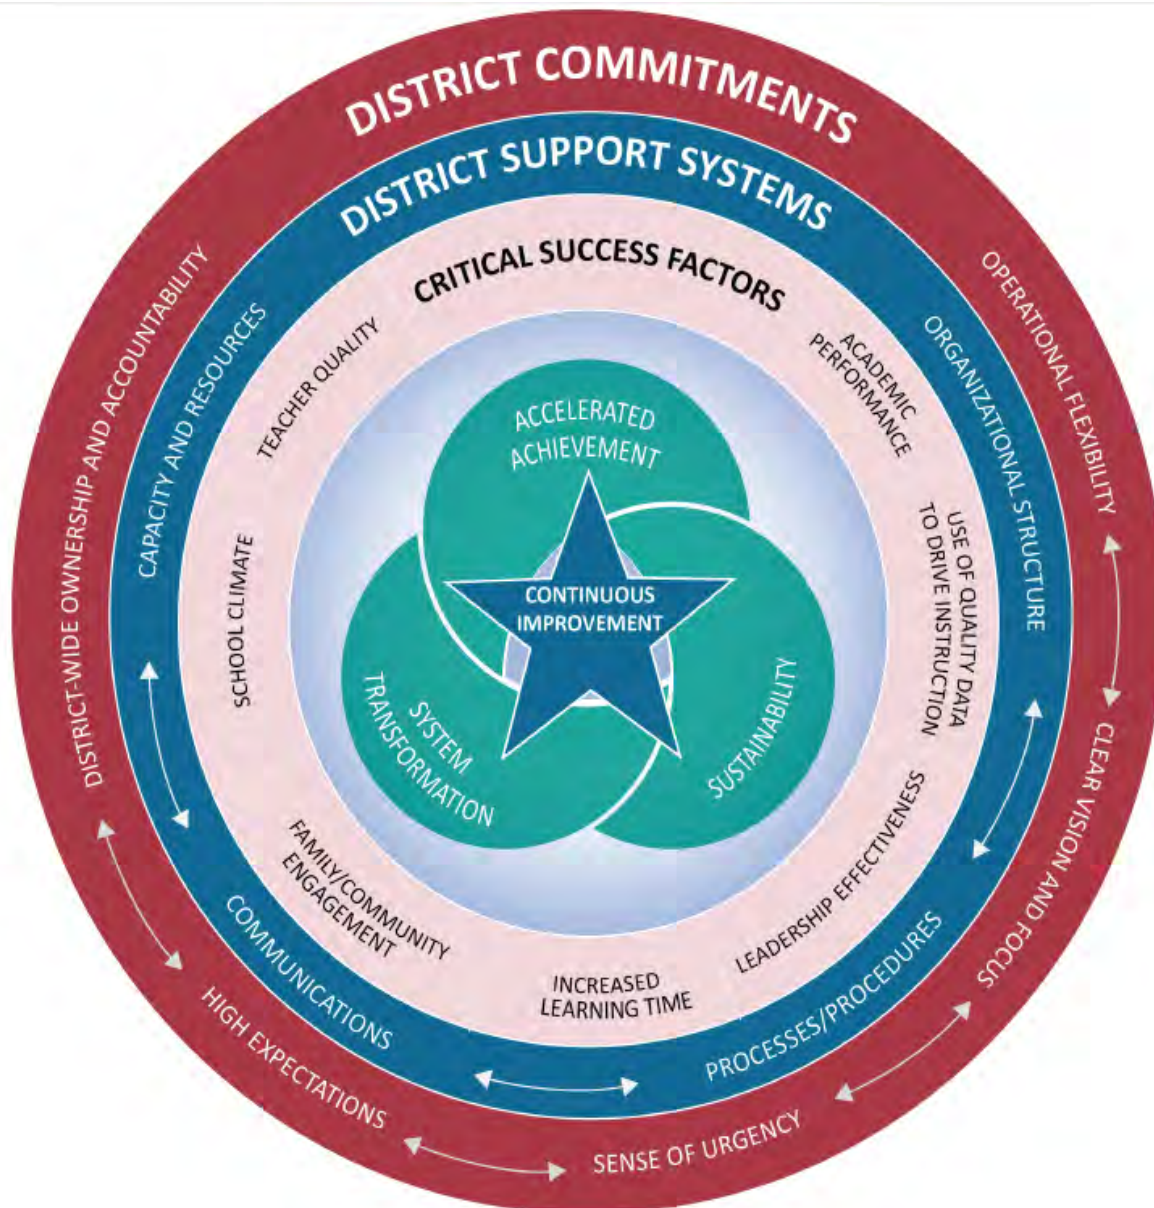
DISTRICT COMMITMENTS

DISTRICT SUPPORT SYSTEMS

CRITICAL SUCCESS FACTORS

ACCELERATED ACHIEVEMENT

CONTINUOUS IMPROVEMENT

SYSTEM TRANSFORMATION

SUSTAINABILITY

TEACHER QUALITY

ACADEMIC PERFORMANCE

USE OF QUALITY DATA TO DRIVE INSTRUCTION

LEADERSHIP EFFECTIVENESS

INCREASED LEARNING TIME

FAMILY/COMMUNITY ENGAGEMENT

SCHOOL CLIMATE

CAPACITY AND RESOURCES

ORGANIZATIONAL STRUCTURE

PROCESSES/PROCEDURES

COMMUNICATIONS

DISTRICT-WIDE OWNERSHIP AND ACCOUNTABILITY

OPERATIONAL FLEXIBILITY

CLEAR VISION AND FOCUS

SENSE OF URGENCY

HIGH EXPECTATIONS